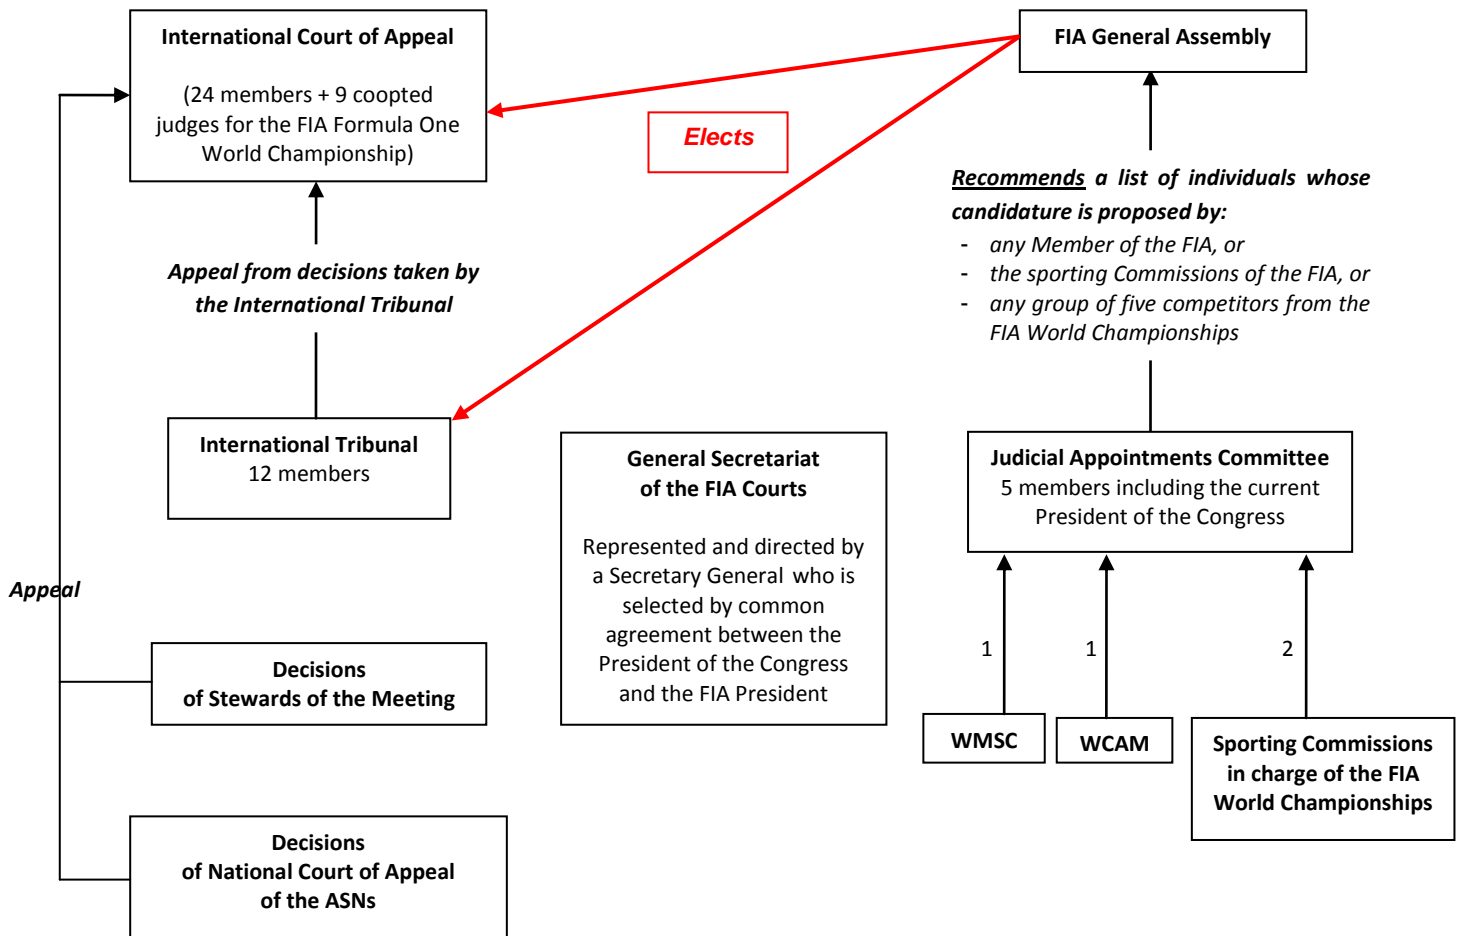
International Court of Appeal

(24 members + 9 coopted judges for the FIA Formula One World Championship)

FIA General Assembly

Elects

Recommends a list of individuals whose candidature is proposed by:
- any Member of the FIA, or
- the sporting Commissions of the FIA, or
- any group of five competitors from the FIA World Championships

Appeal from decisions taken by the International Tribunal

International Tribunal
12 members

General Secretariat of the FIA Courts

Represented and directed by a Secretary General who is selected by common agreement between the President of the Congress and the FIA President

Judicial Appointments Committee
5 members including the current President of the Congress

Appeal

Decisions of Stewards of the Meeting

1

1

2

WMSC

WCAM

Sporting Commissions in charge of the FIA World Championships

Decisions of National Court of Appeal of the ASNs